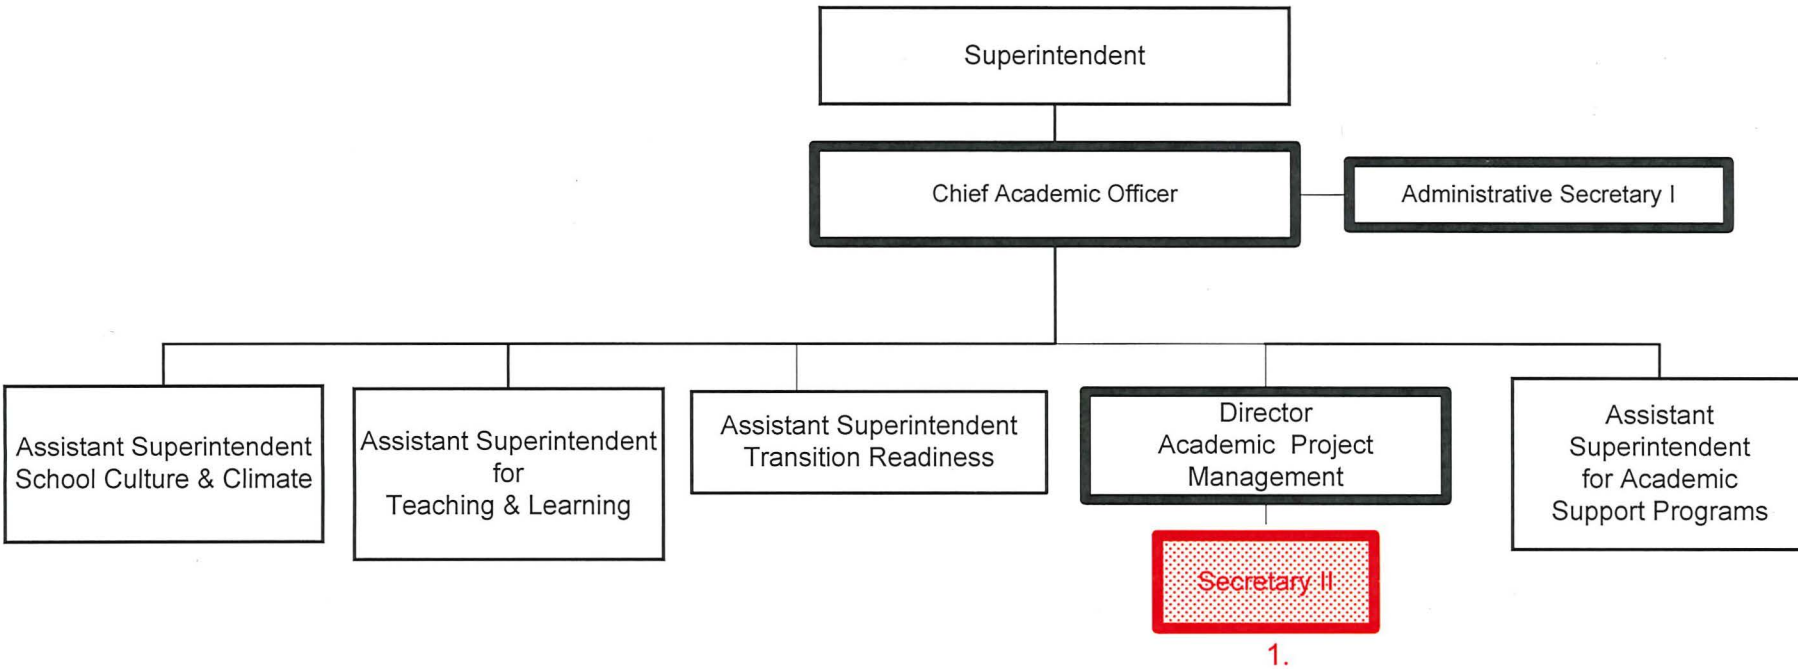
Superintendent

Chief Academic Officer

Administrative Secretary I

Assistant Superintendent School Culture & Climate

Assistant Superintendent for Teaching & Learning

Assistant Superintendent Transition Readiness

Director Academic Project Management

Secretary II

1.

Assistant Superintendent for Academic Support Programs